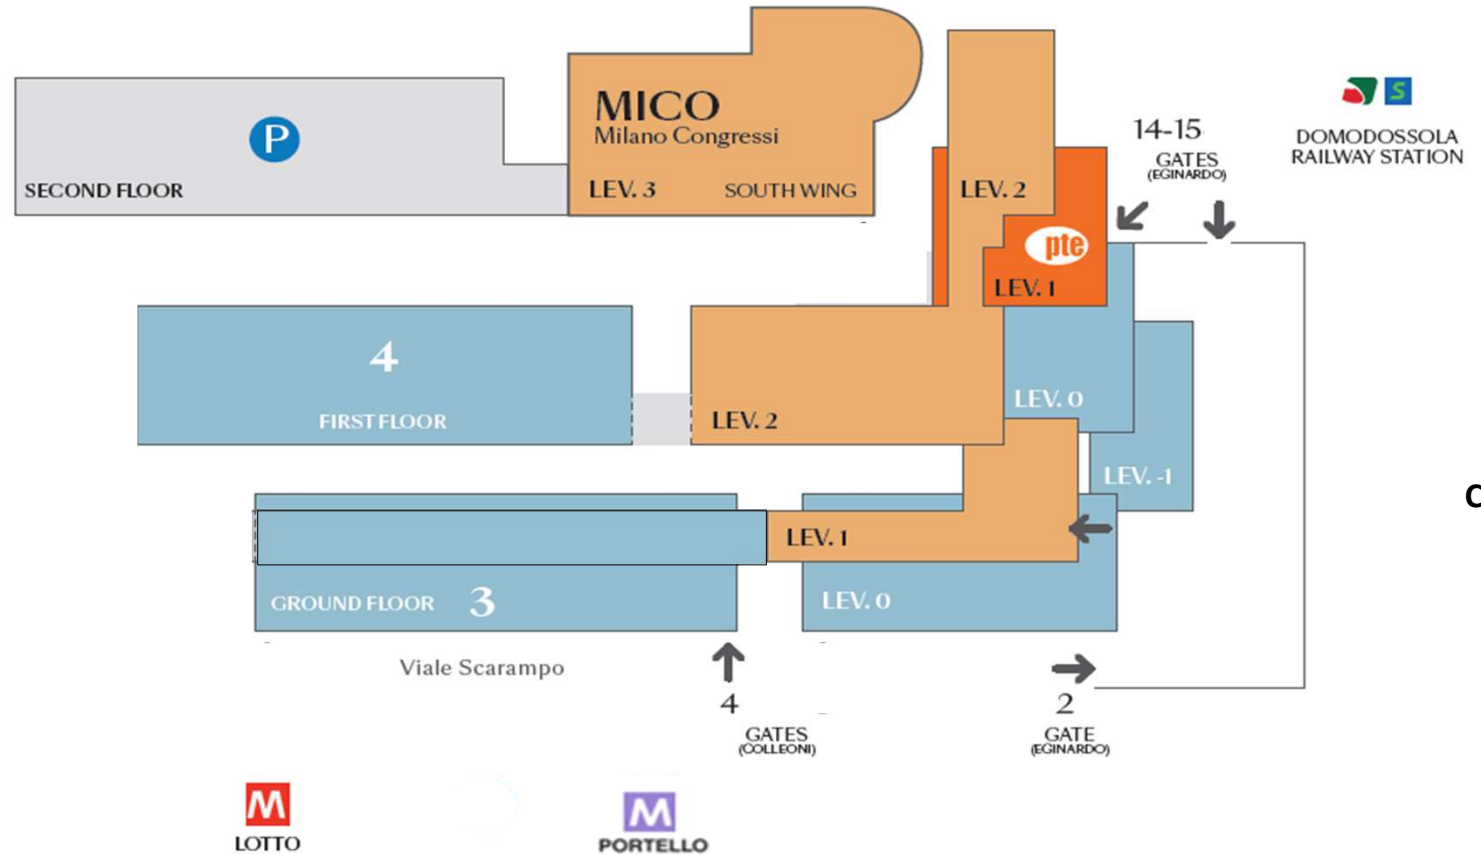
P
SECOND FLOOR

MICO
Milano Congressi
LEV. 3
SOUTH WING

LEV. 2
pte
LEV. 1

14-15
GATES
(EGINARDO)

S
DOMODOSSOLA
RAILWAY STATION

4
FIRST FLOOR

LEV. 2

LEV. 0

LEV. -1

LEV. 1

GROUND FLOOR 3

LEV. 0

Viale Scarampo

4
GATES
(COLLEONI)

2
GATE
(EGINARDO)

M
LOTTO

M
PORTELLO